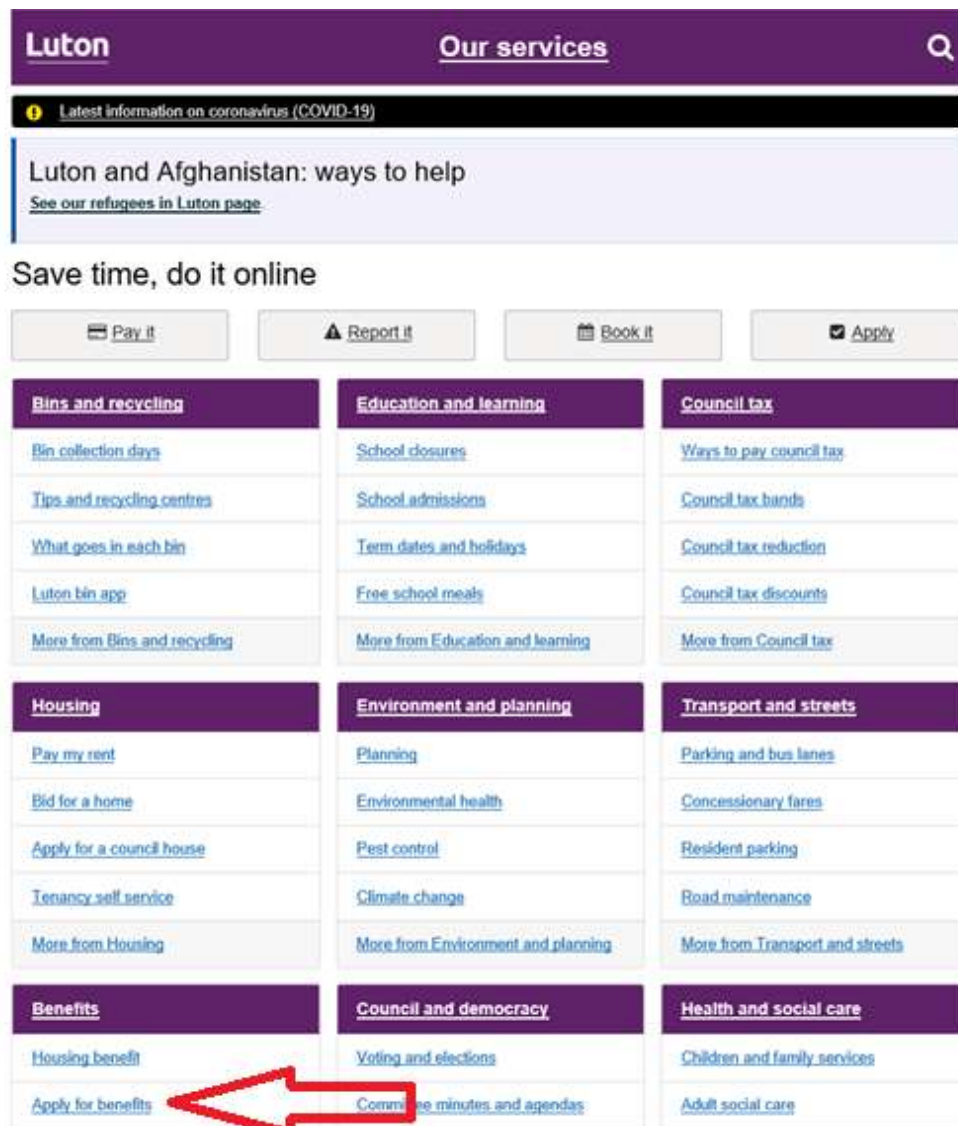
Luton

Our services

Latest information on coronavirus (COVID-19)

Luton and Afghanistan: ways to help

See our refugees in Luton page

Save time, do it online

Pay it

Report it

Book it

Apply

Bins and recycling

Bin collection days

Tips and recycling centres

What goes in each bin

Luton bin app

More from Bins and recycling

Education and learning

School closures

School admissions

Term dates and holidays

Free school meals

More from Education and learning

Council tax

Ways to pay council tax

Council tax bands

Council tax reduction

Council tax discounts

More from Council tax

Housing

Pay my rent

Bid for a home

Apply for a council house

Tenancy self service

More from Housing

Environment and planning

Planning

Environmental health

Pest control

Climate change

More from Environment and planning

Transport and streets

Parking and bus lanes

Concessionary fares

Resident parking

Road maintenance

More from Transport and streets

Benefits

Housing benefit

Apply for benefits

Council and democracy

Voting and elections

Comm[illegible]e minutes and agendas

Health and social care

Children and family services

Adult social care